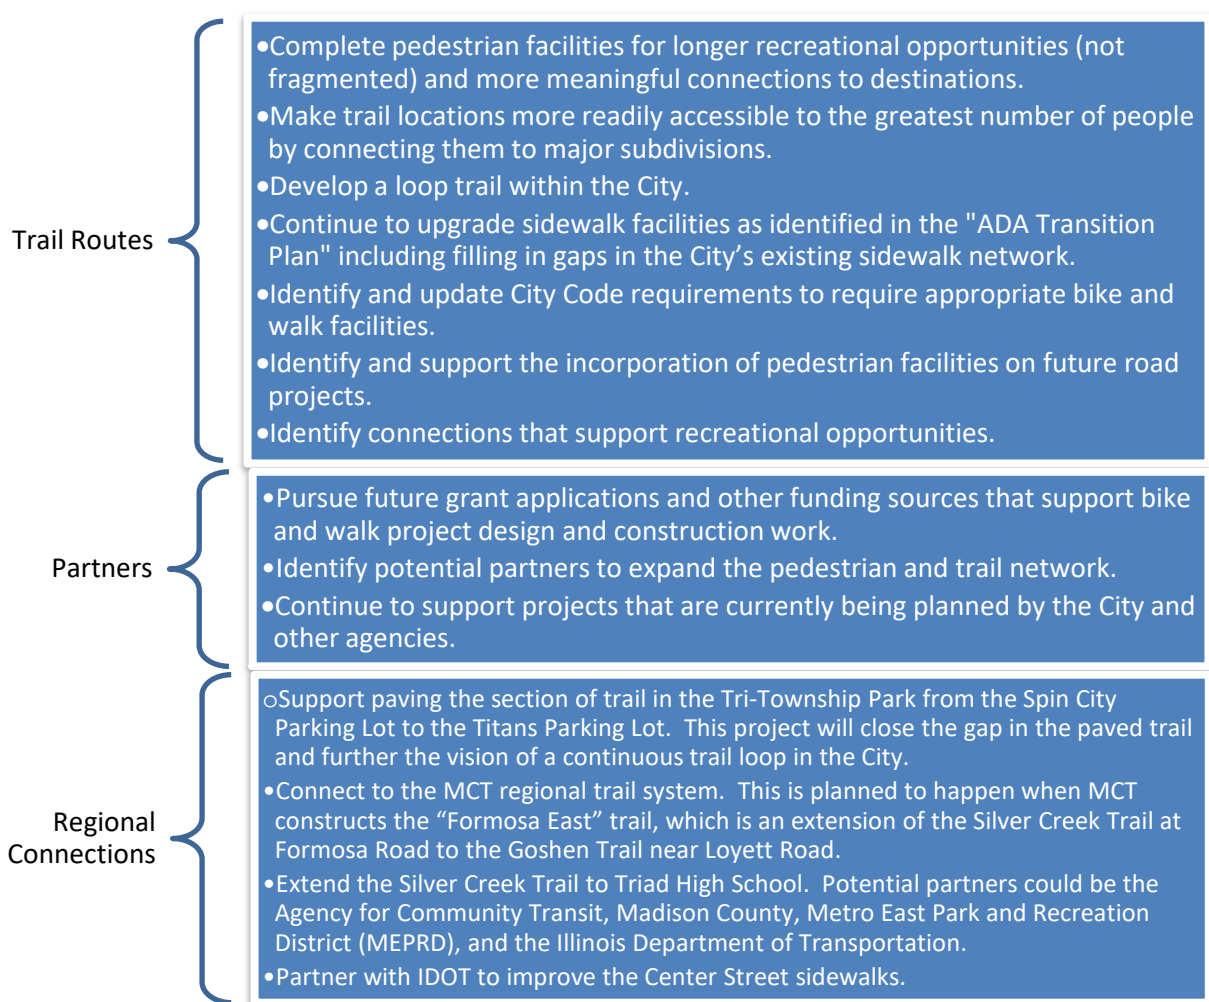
Trail Routes

•Complete pedestrian facilities for longer recreational opportunities (not fragmented) and more meaningful connections to destinations.
•Make trail locations more readily accessible to the greatest number of people by connecting them to major subdivisions.
•Develop a loop trail within the City.
•Continue to upgrade sidewalk facilities as identified in the "ADA Transition Plan" including filling in gaps in the City's existing sidewalk network.
•Identify and update City Code requirements to require appropriate bike and walk facilities.
•Identify and support the incorporation of pedestrian facilities on future road projects.
•Identify connections that support recreational opportunities.

Partners

•Pursue future grant applications and other funding sources that support bike and walk project design and construction work.
•Identify potential partners to expand the pedestrian and trail network.
•Continue to support projects that are currently being planned by the City and other agencies.

Regional Connections

oSupport paving the section of trail in the Tri-Township Park from the Spin City Parking Lot to the Titans Parking Lot. This project will close the gap in the paved trail and further the vision of a continuous trail loop in the City.
•Connect to the MCT regional trail system. This is planned to happen when MCT constructs the "Formosa East" trail, which is an extension of the Silver Creek Trail at Formosa Road to the Goshen Trail near Loyett Road.
•Extend the Silver Creek Trail to Triad High School. Potential partners could be the Agency for Community Transit, Madison County, Metro East Park and Recreation District (MEPRD), and the Illinois Department of Transportation.
•Partner with IDOT to improve the Center Street sidewalks.